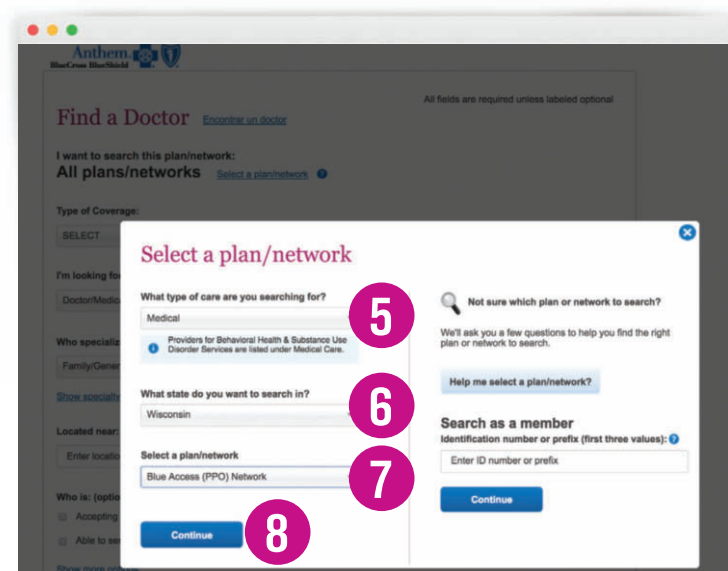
Anthem
BlueCross BlueShield

Find a Doctor Encontrar un doctor

All fields are required unless labeled optional

I want to search this plan/network:
All plans/networks Select a plan/network

Type of Coverage:
SELECT

I'm looking fo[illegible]
Doctor/Medic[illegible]

Who speciali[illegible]
Family/Gener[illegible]

Show special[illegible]

Located near:
Enter locatio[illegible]

Who is: (optio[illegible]
Accepting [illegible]
Able to se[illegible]

Show more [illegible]

Select a plan/network

What type of care are you searching for?
Medical

Providers for Behavioral Health & Substance Use Disorder Services are listed under Medical Care.

5

What state do you want to search in?
Wisconsin

6

Select a plan/network
Blue Access (PPO) Network

7

Continue

8

Not sure which plan or network to search?

We'll ask you a few questions to help you find the right plan or network to search.

Help me select a plan/network?

Search as a member
Identification number or prefix (first three values):

Enter ID number or prefix

Continue